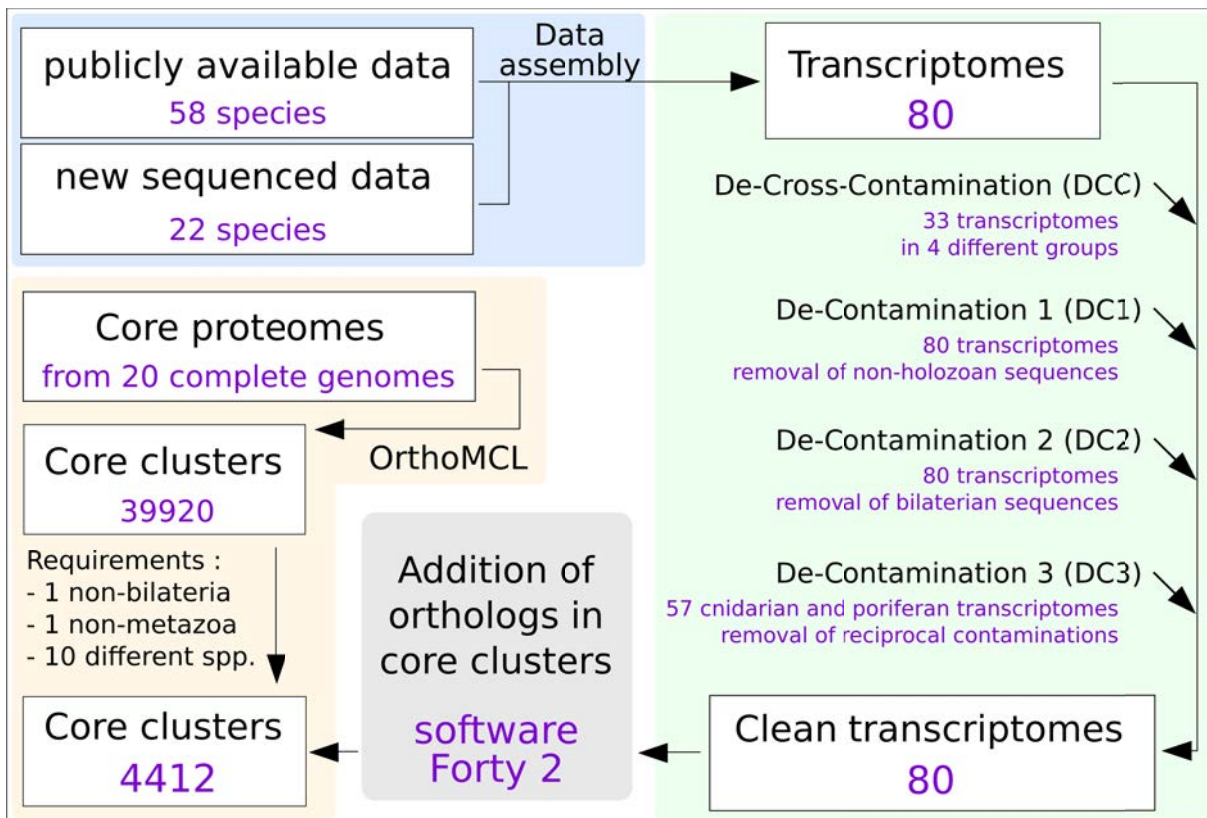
publicly available data
58 species

new sequenced data
22 species

Data assembly

Transcriptomes
80

De-Cross-Contamination (DCC)
33 transcriptomes in 4 different groups

De-Contamination 1 (DC1)
80 transcriptomes removal of non-holozoan sequences

De-Contamination 2 (DC2)
80 transcriptomes removal of bilaterian sequences

De-Contamination 3 (DC3)
57 cnidarian and poriferan transcriptomes removal of reciprocal contaminations

Clean transcriptomes
80

Core proteomes
from 20 complete genomes

OrthoMCL

Core clusters
39920

Requirements :
- 1 non-bilateria
- 1 non-metazoa
- 10 different spp.

Core clusters
4412

Addition of orthologs in core clusters

software Forty 2